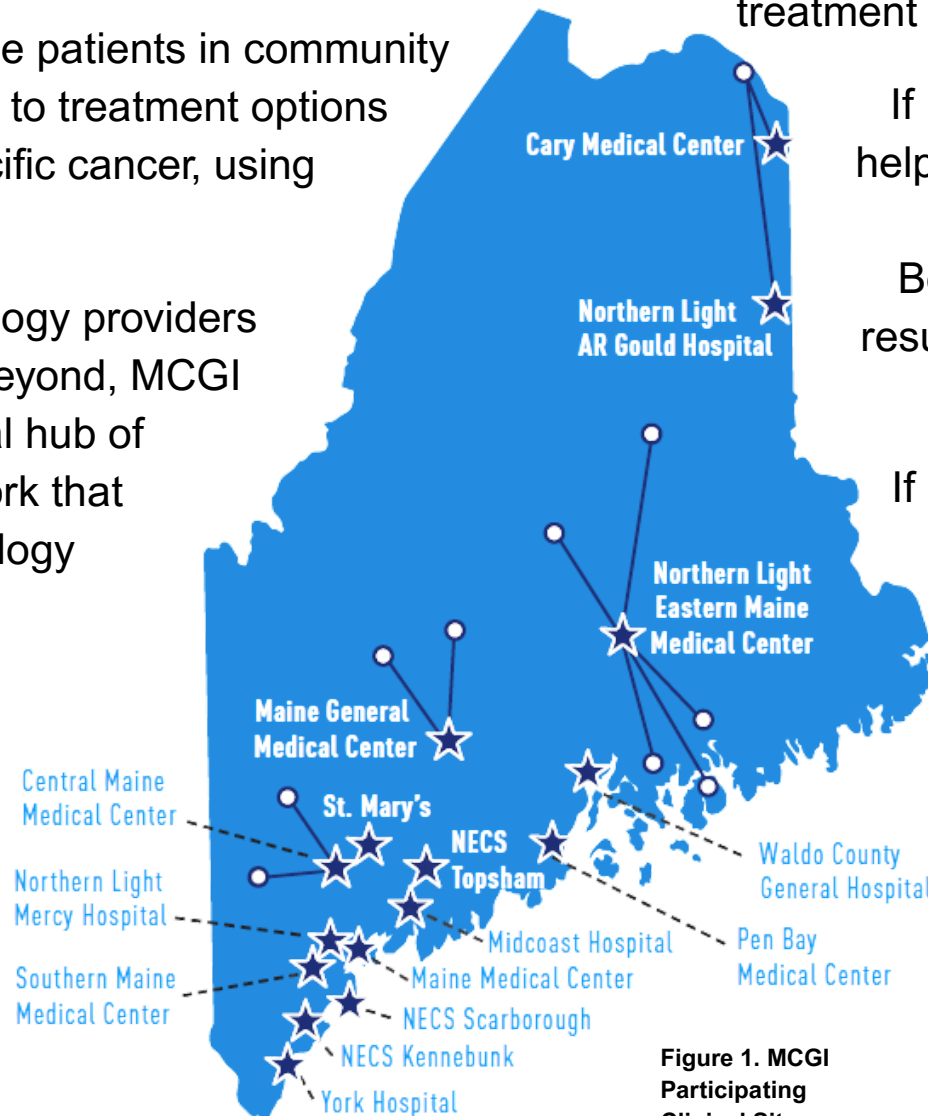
e patients in community
to treatment options
ific cancer, using

ogy providers
eyond, MCGI
l hub of
rk that
logy

treatment

If
help

Be
resu

If

Cary Medical Center

Northern Light AR Gould Hospital

Northern Light Eastern Maine Medical Center

Maine General Medical Center

Central Maine Medical Center

St. Mary's

NECS Topsham

Waldo County General Hospital

Northern Light Mercy Hospital

Midcoast Hospital

Pen Bay Medical Center

Southern Maine Medical Center

Maine Medical Center

NECS Scarborough

NECS Kennebunk

York Hospital

Figure 1. MCGI Participating